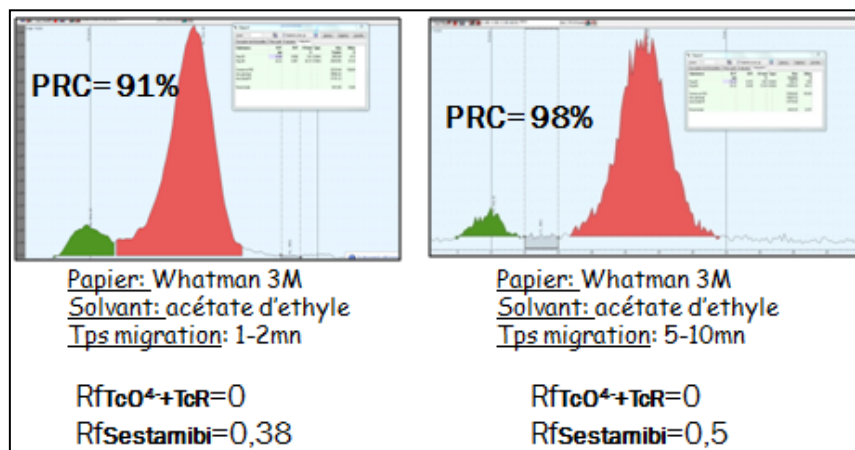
PRC=91%

Papier: Whatman 3M
Solvant: acétate d'ethyle
Tps migration: 1-2mn

Rf$_{TcO^{4-}+TcR}$=0
Rf$_{Sestamibi}$=0,38

PRC=98%

Papier: Whatman 3M
Solvant: acétate d'ethyle
Tps migration: 5-10mn

Rf$_{TcO^{4-}+TcR}$=0
Rf$_{Sestamibi}$=0,5